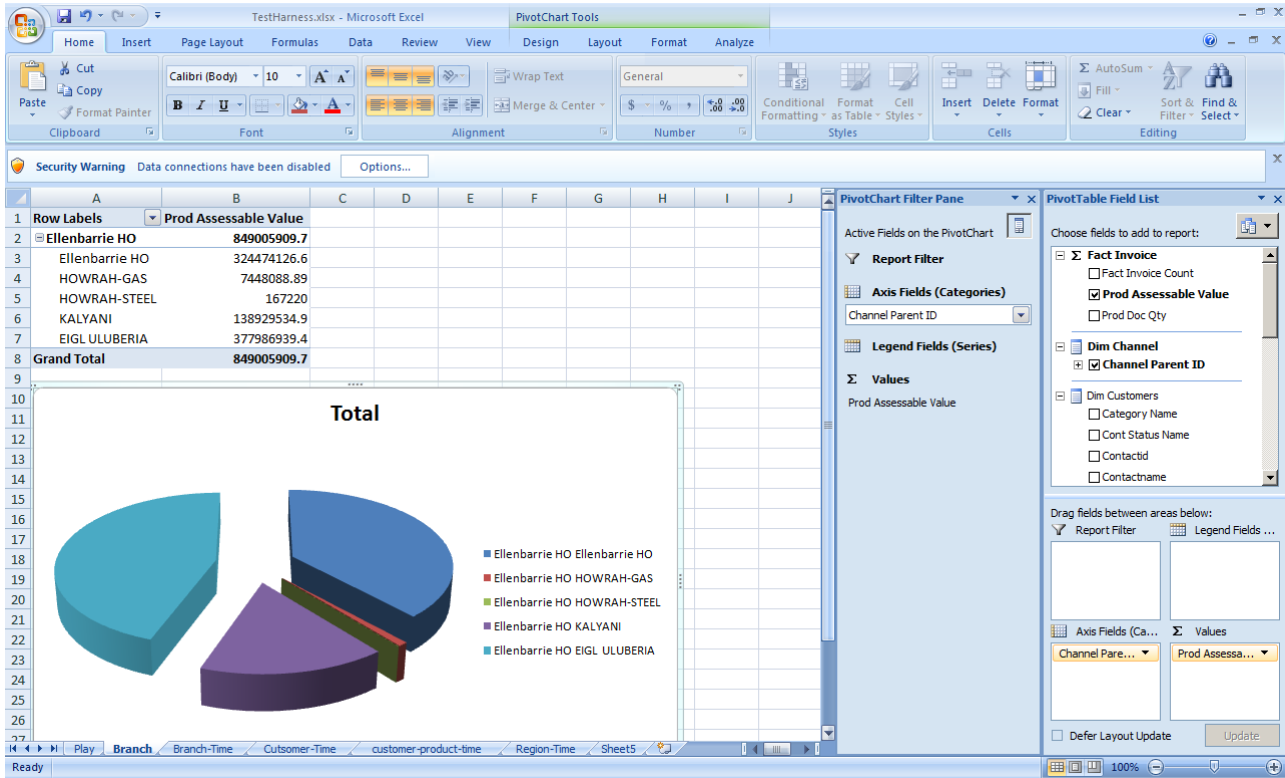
TestHarness.xlsx - Microsoft Excel

PivotChart Tools

Home Insert Page Layout Formulas Data Review View Design Layout Format Analyze

Cut
Copy
Paste
Format Painter
Clipboard

Calibri (Body) 10
Font

Wrap Text
Merge & Center
Alignment

General
Number

Conditional Formatting
Format as Table
Cell Styles
Styles

Insert Delete Format
Cells

AutoSum
Fill
Clear
Sort & Filter
Find & Select
Editing

Security Warning Data connections have been disabled Options...

| | A | B |
|---|---|---|
| 1 | Row Labels | Prod Assessable Value |
| 2 | Ellenbarrie HO | 849005909.7 |
| 3 | Ellenbarrie HO | 324474126.6 |
| 4 | HOWRAH-GAS | 7448088.89 |
| 5 | HOWRAH-STEEL | 167220 |
| 6 | KALYANI | 138929534.9 |
| 7 | EIGL ULUBERIA | 377986939.4 |
| 8 | Grand Total | 849005909.7 |

Total

Ellenbarrie HO Ellenbarrie HO
Ellenbarrie HO HOWRAH-GAS
Ellenbarrie HO HOWRAH-STEEL
Ellenbarrie HO KALYANI
Ellenbarrie HO EIGL ULUBERIA

PivotChart Filter Pane
Active Fields on the PivotChart
Report Filter
Axis Fields (Categories)
Channel Parent ID
Legend Fields (Series)
Values
Prod Assessable Value

PivotTable Field List
Choose fields to add to report:
Fact Invoice
Fact Invoice Count
Prod Assessable Value
Prod Doc Qty
Dim Channel
Channel Parent ID
Dim Customers
Category Name
Cont Status Name
Contactid
Contactname

Drag fields between areas below:
Report Filter
Legend Fields ...
Axis Fields (Ca...
Values
Channel Pare...
Prod Assessa...
Defer Layout Update
Update

Play Branch Branch-Time Cutsomer-Time customer-product-time Region-Time Sheet5

Ready
100%